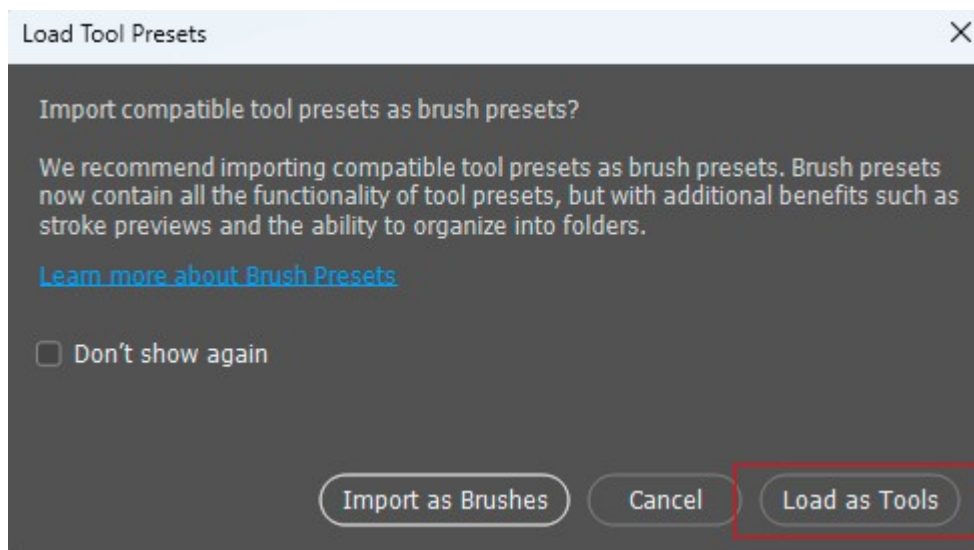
Load Tool Presets

×

Import compatible tool presets as brush presets?

We recommend importing compatible tool presets as brush presets. Brush presets now contain all the functionality of tool presets, but with additional benefits such as stroke previews and the ability to organize into folders.

Learn more about Brush Presets

Don’t show again

Import as Brushes

Cancel

Load as Tools